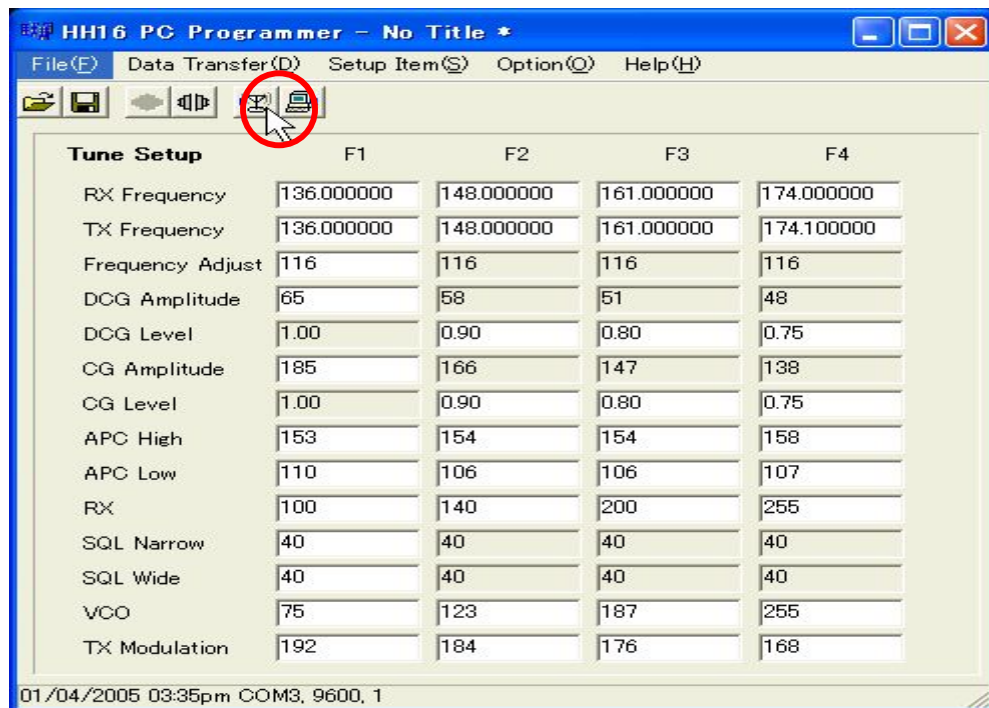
HH16 PC Programmer - No Title *

File(F) Data Transfer(D) Setup Item(S) Option(O) Help(H)

| Tune Setup | F1 | F2 | F3 | F4 |
|---|---|---|---|---|
| RX Frequency | 136.000000 | 148.000000 | 161.000000 | 174.000000 |
| TX Frequency | 136.000000 | 148.000000 | 161.000000 | 174.100000 |
| Frequency Adjust | 116 | 116 | 116 | 116 |
| DCG Amplitude | 65 | 58 | 51 | 48 |
| DCG Level | 1.00 | 0.90 | 0.80 | 0.75 |
| CG Amplitude | 185 | 166 | 147 | 138 |
| CG Level | 1.00 | 0.90 | 0.80 | 0.75 |
| APC High | 153 | 154 | 154 | 158 |
| APC Low | 110 | 106 | 106 | 107 |
| RX | 100 | 140 | 200 | 255 |
| SQL Narrow | 40 | 40 | 40 | 40 |
| SQL Wide | 40 | 40 | 40 | 40 |
| VCO | 75 | 123 | 187 | 255 |
| TX Modulation | 192 | 184 | 176 | 168 |

01/04/2005 03:35pm COM3, 9600, 1